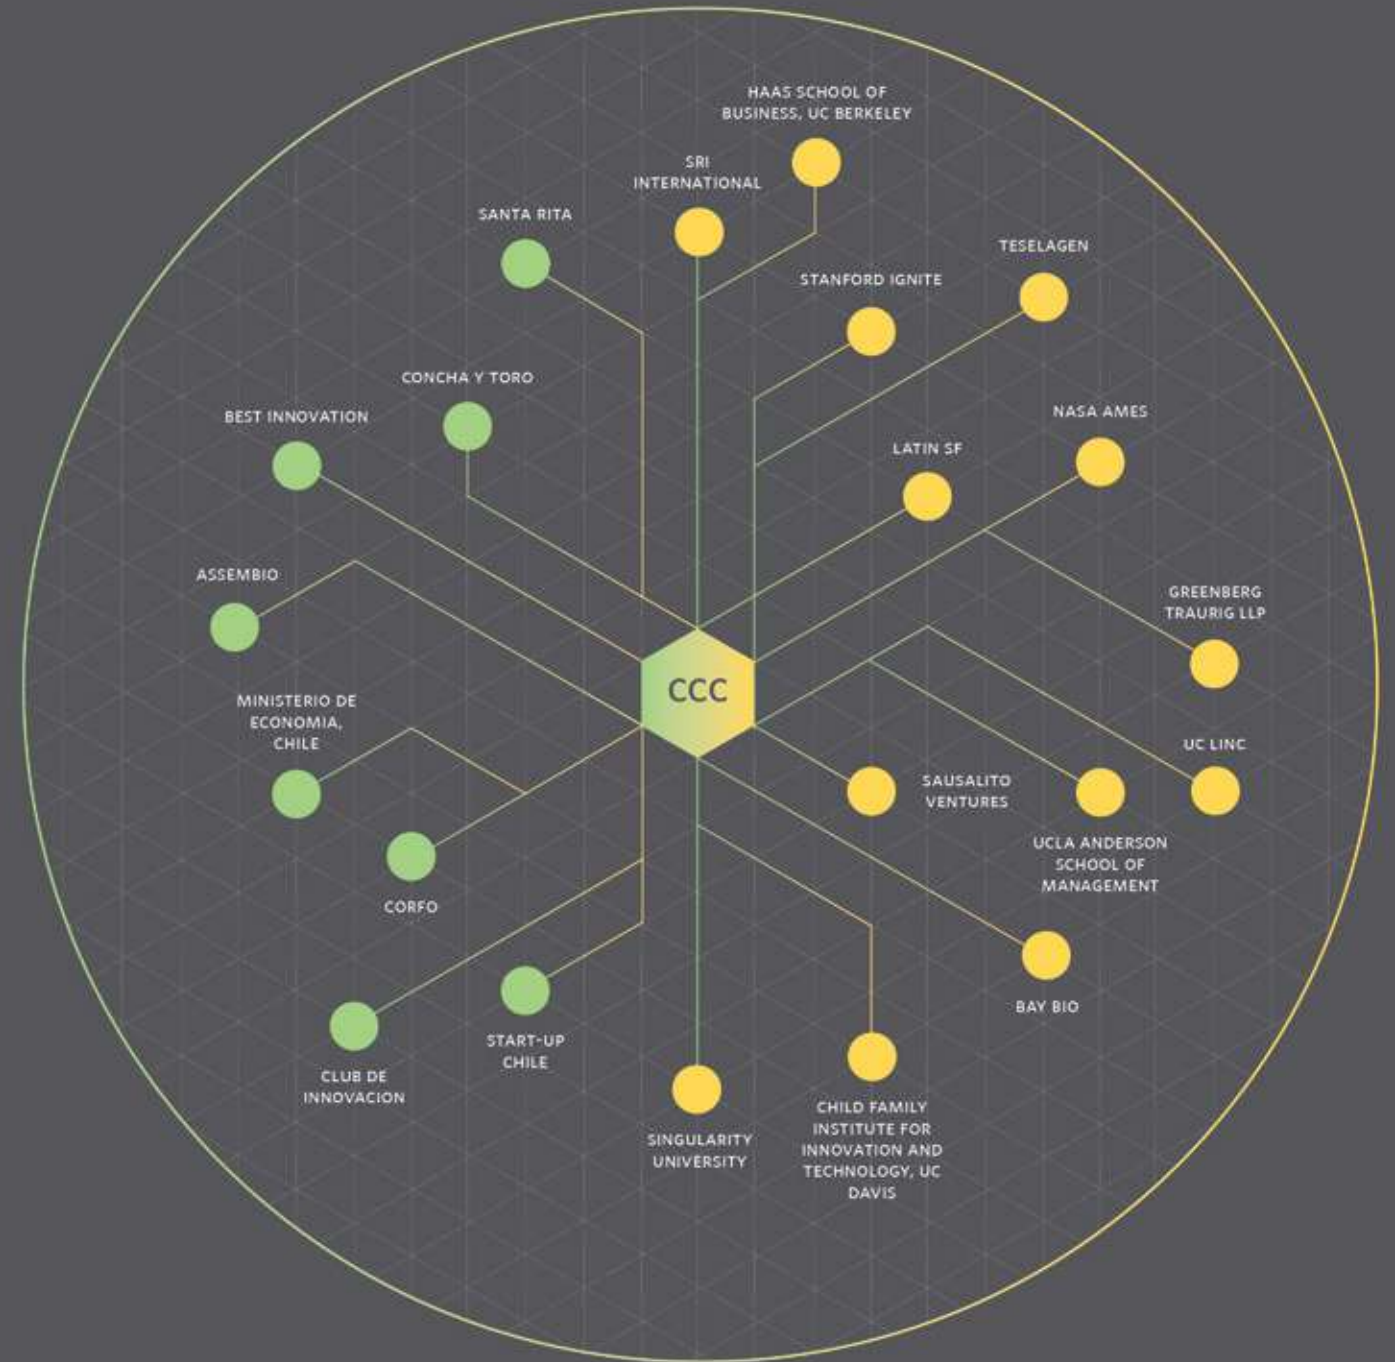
HAAS SCHOOL OF BUSINESS, UC BERKELEY

SRI INTERNATIONAL

SANTA RITA

TESELAGEN

STANFORD IGNITE

CONCHA Y TORO

BEST INNOVATION

NASA AMES

LATIN SF

ASSEMBIO

GREENBERG TRAURIG LLP

CCC

MINISTERIO DE ECONOMIA, CHILE

UC LINC

SAUSALITO VENTURES

UCLA ANDERSON SCHOOL OF MANAGEMENT

CORFO

BAY BIO

START-UP CHILE

CLUB DE INNOVACION

SINGULARITY UNIVERSITY

CHILD FAMILY INSTITUTE FOR INNOVATION AND TECHNOLOGY, UC DAVIS